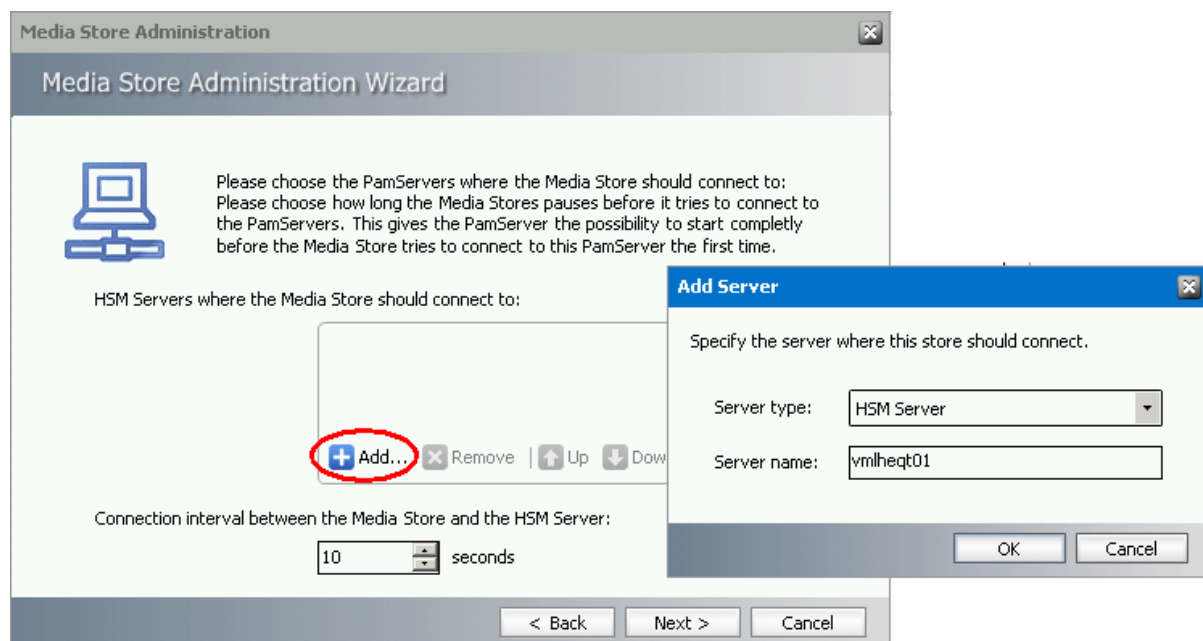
Media Store Administration

Media Store Administration Wizard

Please choose the PamServers where the Media Store should connect to:
Please choose how long the Media Stores pauses before it tries to connect to the PamServers. This gives the PamServer the possibility to start completly before the Media Store tries to connect to this PamServer the first time.

HSM Servers where the Media Store should connect to:

Add... Remove Up Dow

Connection interval between the Media Store and the HSM Server:

10 seconds

< Back Next > Cancel

Add Server

Specify the server where this store should connect.

Server type: HSM Server

Server name: vmlheqt01

OK Cancel